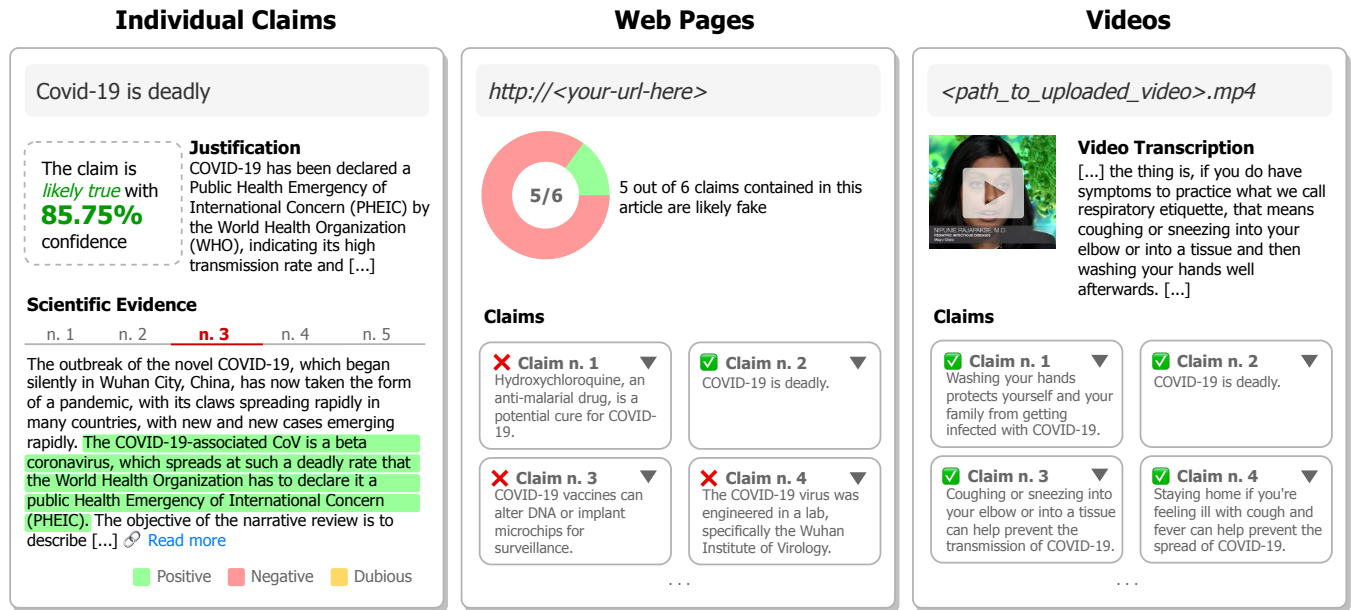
Individual Claims

Covid-19 is deadly

The claim is likely true with 85.75% confidence

Justification
COVID-19 has been declared a Public Health Emergency of International Concern (PHEIC) by the World Health Organization (WHO), indicating its high transmission rate and [...]

Scientific Evidence

n. 1 n. 2 n. 3 n. 4 n. 5

The outbreak of the novel COVID-19, which began silently in Wuhan City, China, has now taken the form of a pandemic, with its claws spreading rapidly in many countries, with new and new cases emerging rapidly. The COVID-19-associated CoV is a beta coronavirus, which spreads at such a deadly rate that the World Health Organization has to declare it a public Health Emergency of International Concern (PHEIC). The objective of the narrative review is to describe [...] Read more

Positive Negative Dubious

Web Pages

http://<your-url-here>

5/6

5 out of 6 claims contained in this article are likely fake

Claims

Claim n. 1
Hydroxychloroquine, an anti-malarial drug, is a potential cure for COVID-19.

Claim n. 2
COVID-19 is deadly.

Claim n. 3
COVID-19 vaccines can alter DNA or implant microchips for surveillance.

Claim n. 4
The COVID-19 virus was engineered in a lab, specifically the Wuhan Institute of Virology.

...

Videos

<path_to_uploaded_video>.mp4

NIPUNIE RAJAPAKSE, M.D.

Video Transcription
[...] the thing is, if you do have symptoms to practice what we call respiratory etiquette, that means coughing or sneezing into your elbow or into a tissue and then washing your hands well afterwards. [...]

Claims

Claim n. 1
Washing your hands protects yourself and your family from getting infected with COVID-19.

Claim n. 2
COVID-19 is deadly.

Claim n. 3
Coughing or sneezing into your elbow or into a tissue can help prevent the transmission of COVID-19.

Claim n. 4
Staying home if you're feeling ill with cough and fever can help prevent the spread of COVID-19.

...